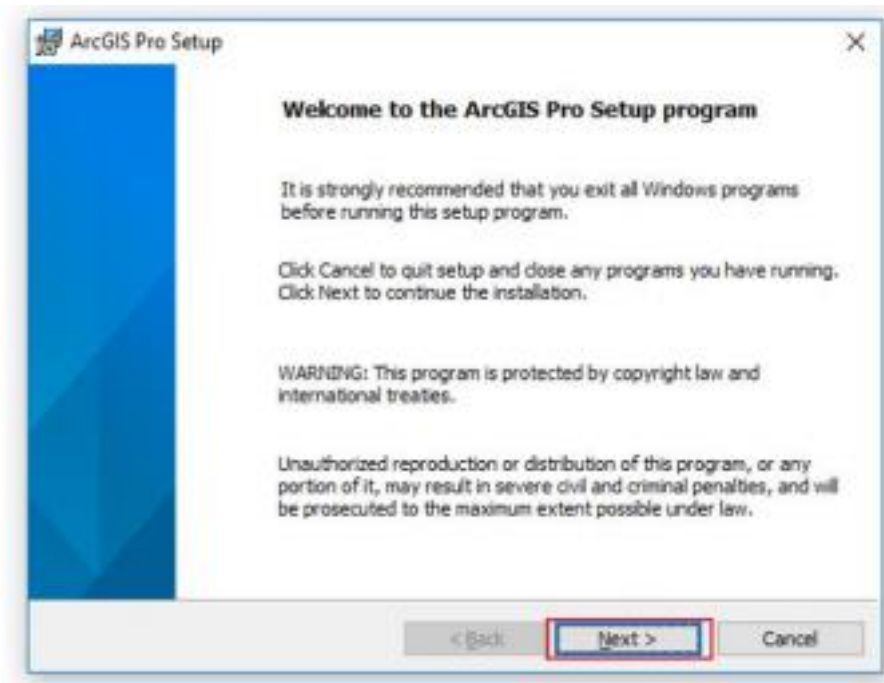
ArcGIS Pro Setup

×

Welcome to the ArcGIS Pro Setup program

It is strongly recommended that you exit all Windows programs before running this setup program.

Click Cancel to quit setup and close any programs you have running. Click Next to continue the installation.

WARNING: This program is protected by copyright law and international treaties.

Unauthorized reproduction or distribution of this program, or any portion of it, may result in severe civil and criminal penalties, and will be prosecuted to the maximum extent possible under law.

< Back

Next >

Cancel